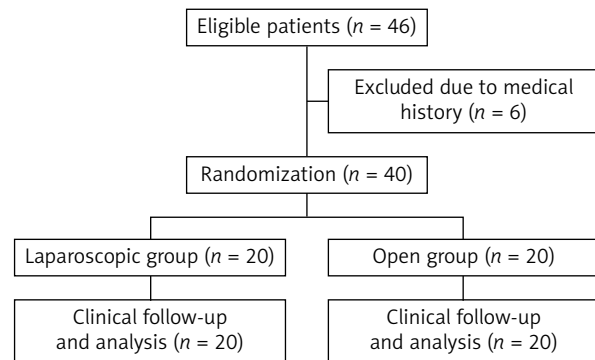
Eligible patients ($n$ = 46)

Excluded due to medical history ($n$ = 6)

Randomization ($n$ = 40)

Laparoscopic group ($n$ = 20)

Open group ($n$ = 20)

Clinical follow-up and analysis ($n$ = 20)

Clinical follow-up and analysis ($n$ = 20)